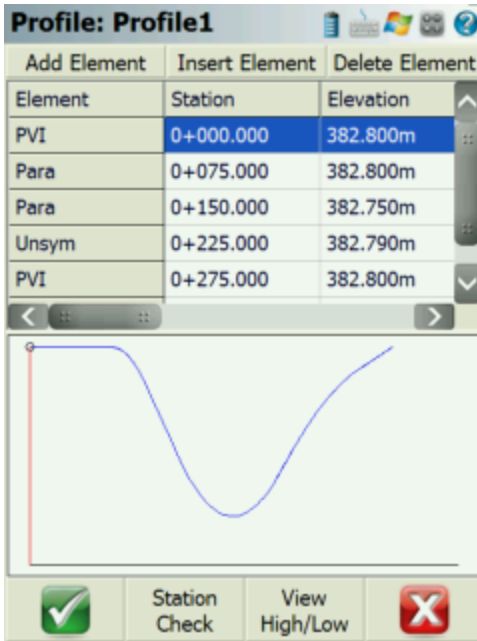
Profile: Profile1

Add Element | Insert Element | Delete Element

| Element | Station | Elevation |
|---|---|---|
| PVI | 0+000.000 | 382.800m |
| Para | 0+075.000 | 382.800m |
| Para | 0+150.000 | 382.750m |
| Unsym | 0+225.000 | 382.790m |
| PVI | 0+275.000 | 382.800m |

Station Check

View High/Low